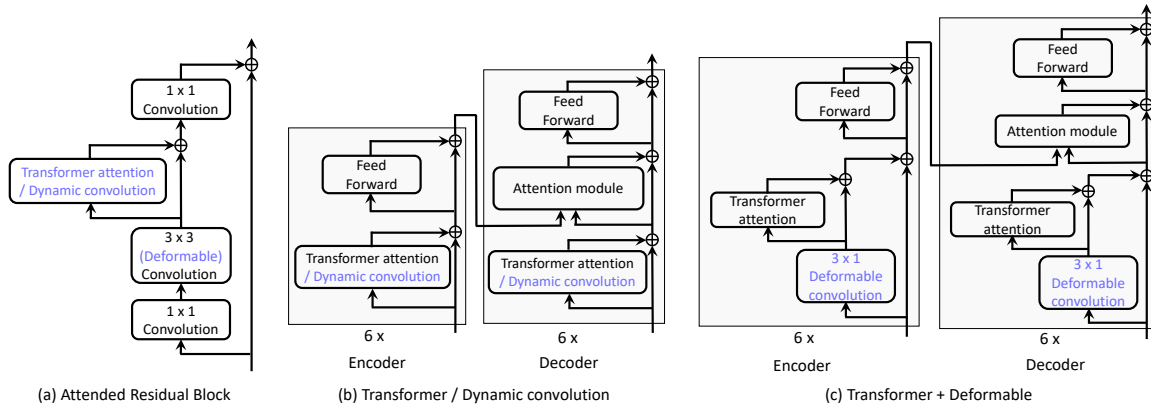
1 x 1
Convolution

Transformer attention
/ Dynamic convolution

3 x 3
(Deformable)
Convolution

1 x 1
Convolution

(a) Attended Residual Block

Feed
Forward

Transformer attention
/ Dynamic convolution

6 x
Encoder

Feed
Forward

Attention module

Transformer attention
/ Dynamic convolution

6 x
Decoder

(b) Transformer / Dynamic convolution

Feed
Forward

Transformer
attention

3 x 1
Deformable
convolution

6 x
Encoder

Feed
Forward

Attention module

Transformer
attention

3 x 1
Deformable
convolution

6 x
Decoder

(c) Transformer + Deformable